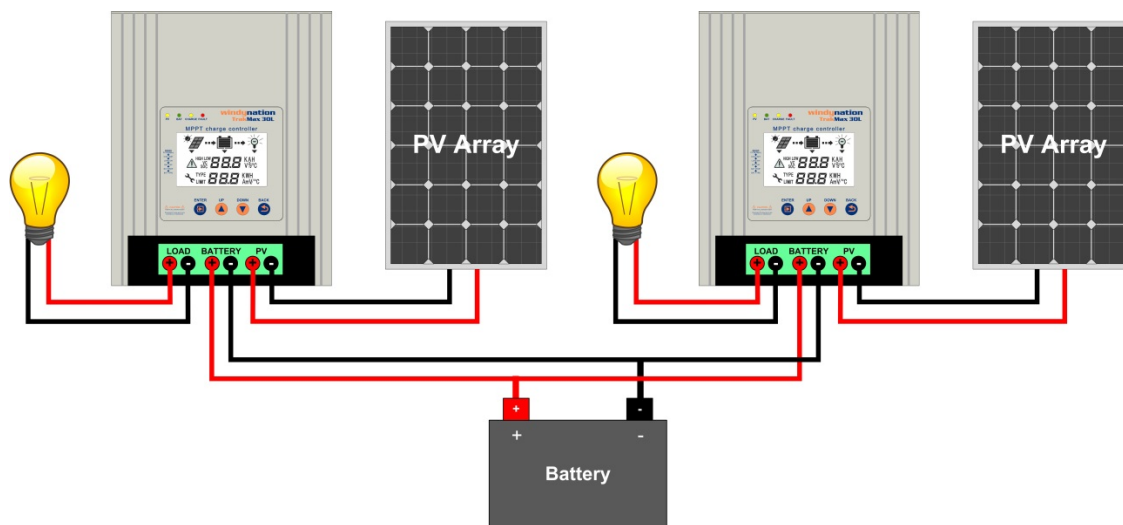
windynation
TrakMax 30L
MPPT charge controller
HIGH LOW
888
KAH
V%°C
TYPE
LIMIT
888
KWH
AmV°C
ENTER
UP
DOWN
BACK
LOAD
BATTERY
PV
+
-
+
-
+
-

PV Array

windynation
TrakMax 30L
MPPT charge controller
HIGH LOW
888
KAH
V%°C
TYPE
LIMIT
888
KWH
AmV°C
ENTER
UP
DOWN
BACK
LOAD
BATTERY
PV
+
-
+
-
+
-

PV Array

+
-
+
-
Battery